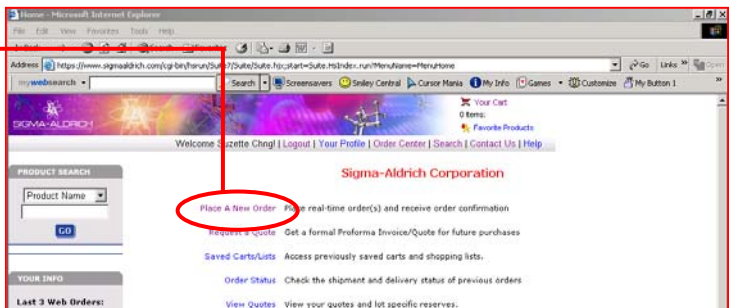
Home - Microsoft Internet Explorer

File Edit View Favorites Tools Help

Address https://www.sigmaaldrich.com/cgi-bin/hsrun/Suite7/Suite/Suite.hjx;start=Suite.HsIndex.run?MenuName=MenuHome

Go Links

mywebsearch Search Screensavers Smiley Central Cursor Mania My Info Games Customize My Button 1

SIGMA-ALDRICH

Your Cart
0 items:
Favorite Products

Welcome Suzette Chng! | Logout | Your Profile | Order Center | Search | Contact Us | Help

PRODUCT SEARCH

Product Name

GO

YOUR INFO

Last 3 Web Orders:

Sigma-Aldrich Corporation

Place A New Order Place real-time order(s) and receive order confirmation

Request a Quote Get a formal Proforma Invoice/Quote for future purchases

Saved Carts/Lists Access previously saved carts and shopping lists.

Order Status Check the shipment and delivery status of previous orders

View Quotes View your quotes and lot specific reserves.